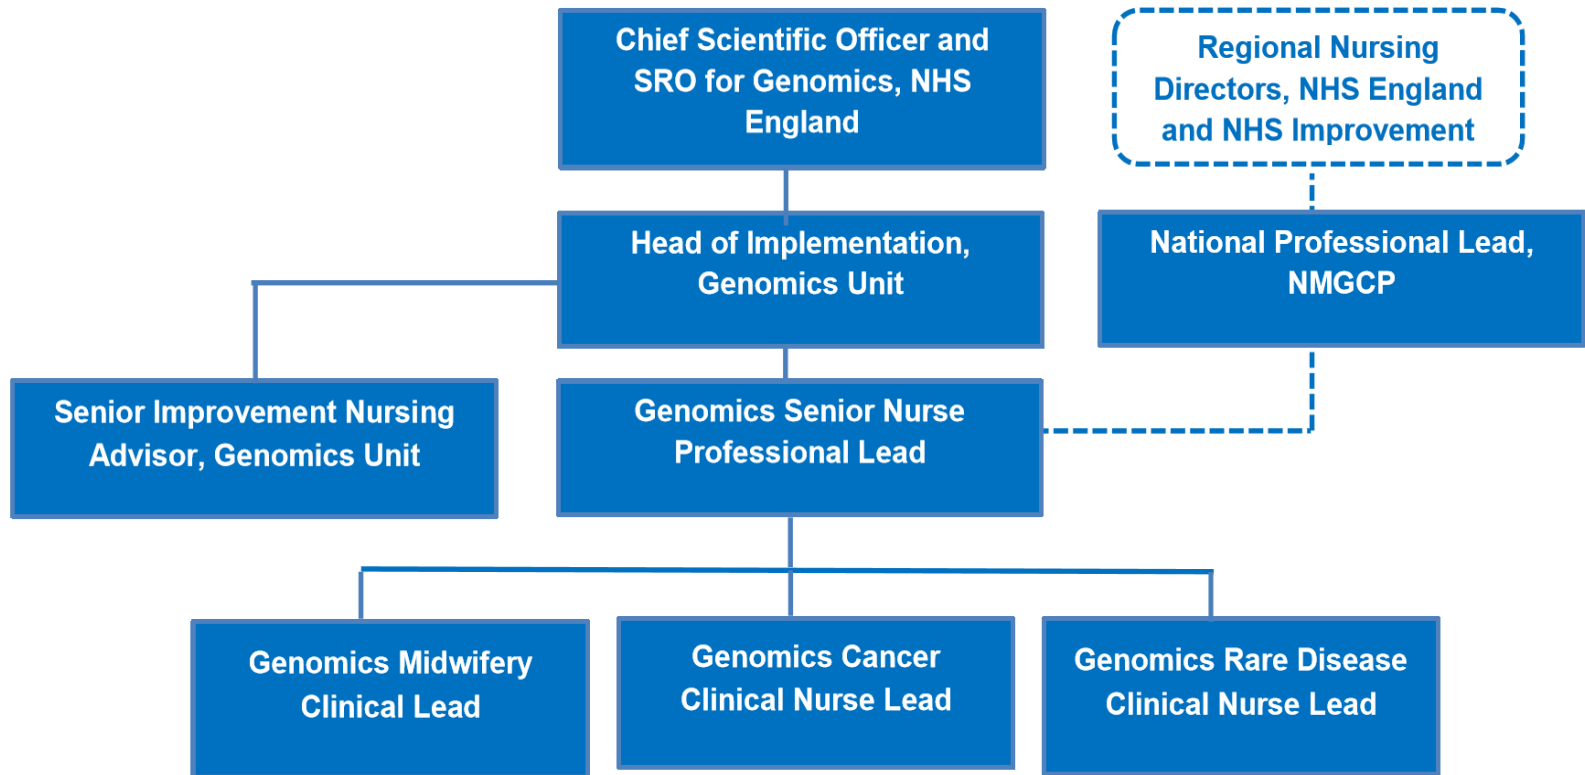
Chief Scientific Officer and SRO for Genomics, NHS England

Regional Nursing Directors, NHS England and NHS Improvement

Head of Implementation, Genomics Unit

National Professional Lead, NMGCP

Senior Improvement Nursing Advisor, Genomics Unit

Genomics Senior Nurse Professional Lead

Genomics Midwifery Clinical Lead

Genomics Cancer Clinical Nurse Lead

Genomics Rare Disease Clinical Nurse Lead